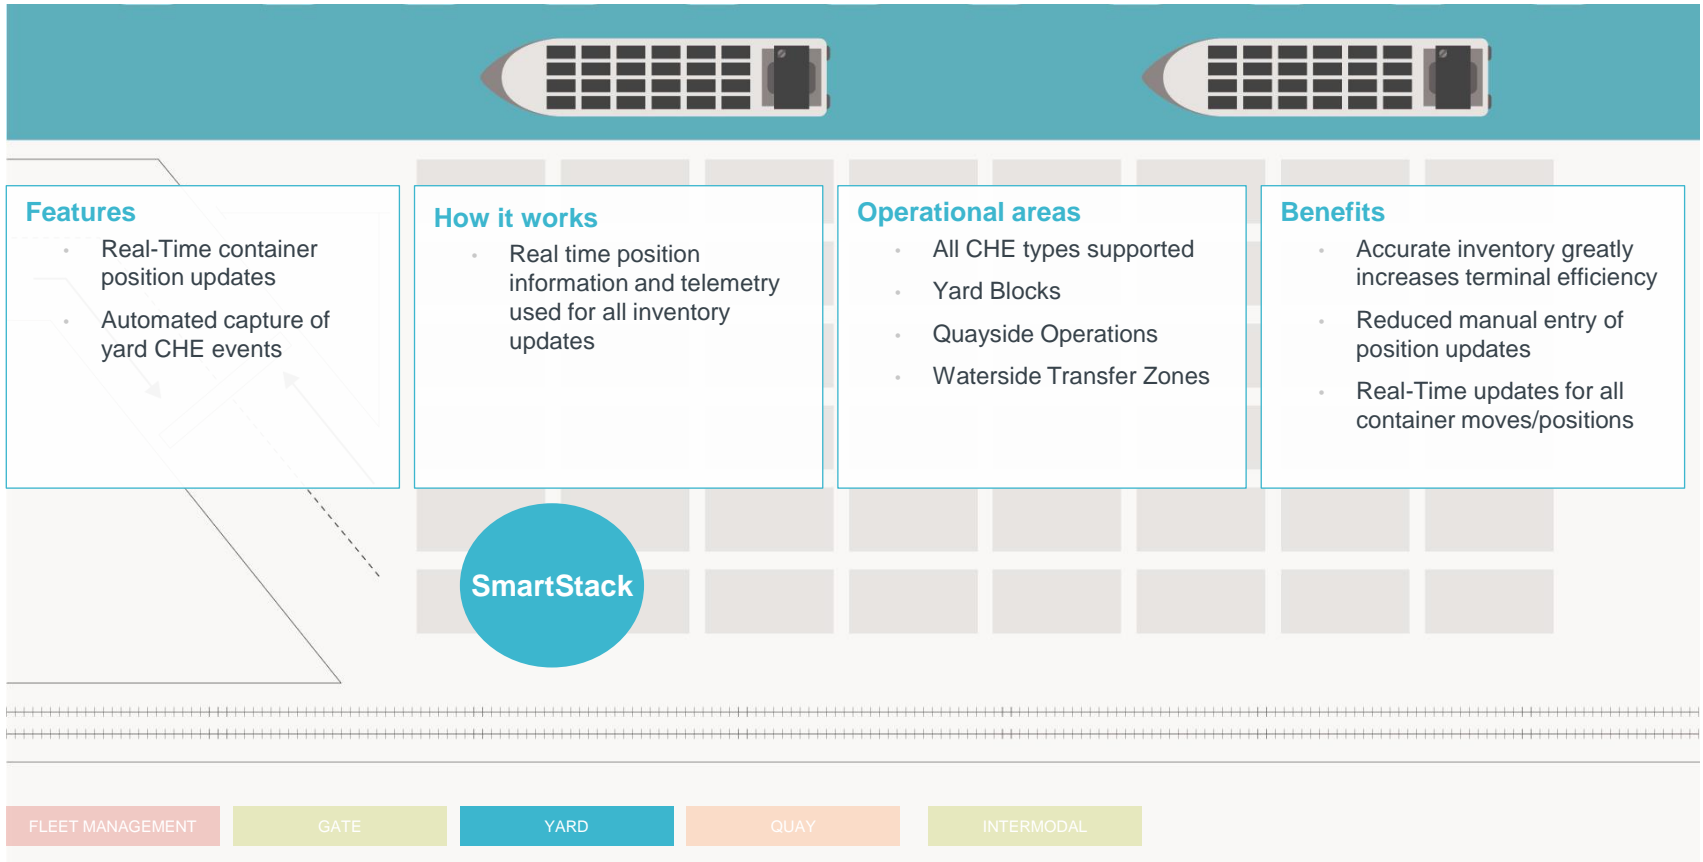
Features

- Real-Time container position updates
- Automated capture of yard CHE events

How it works

- Real time position information and telemetry used for all inventory updates

Operational areas

- All CHE types supported
- Yard Blocks
- Quayside Operations
- Waterside Transfer Zones

Benefits

- Accurate inventory greatly increases terminal efficiency
- Reduced manual entry of position updates
- Real-Time updates for all container moves/positions

SmartStack

FLEET MANAGEMENT GATE YARD QUAY INTERMODAL